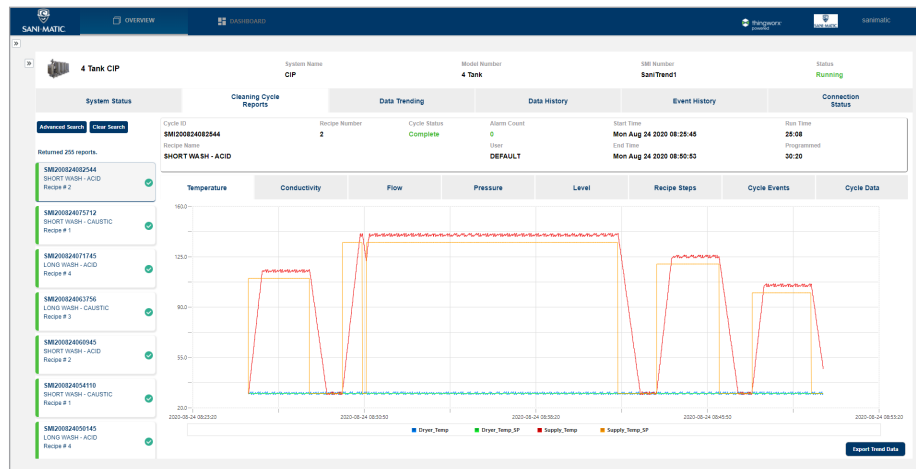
SANI-MATIC

OVERVIEW

DASHBOARD

thingworx powered

SANI-MATIC

sanimatic

»

»

4 Tank CIP

System Name
CIP

Model Number
4 Tank

SMI Number
SaniTrend1

Status
Running

System Status

Cleaning Cycle Reports

Data Trending

Data History

Event History

Connection Status

Advanced Search

Clear Search

Returned 255 reports.

SMI200824082544
SHORT WASH - ACID
Recipe # 2

SMI200824075712
SHORT WASH - CAUSTIC
Recipe # 1

SMI200824071745
LONG WASH - ACID
Recipe # 4

SMI200824063756
LONG WASH - CAUSTIC
Recipe # 3

SMI200824060945
SHORT WASH - ACID
Recipe # 2

SMI200824054110
SHORT WASH - CAUSTIC
Recipe # 1

SMI200824050145
LONG WASH - ACID
Recipe # 4

| Cycle ID | Recipe Number | Cycle Status | Alarm Count | Start Time | Run Time |
|---|---|---|---|---|---|
| SMI200824082544 | 2 | Complete | 0 | Mon Aug 24 2020 08:25:45 | 25:08 |
| Recipe Name | | | User | End Time | Programmed |
| SHORT WASH - ACID | | | DEFAULT | Mon Aug 24 2020 08:50:53 | 30:20 |

Temperature

Conductivity

Flow

Pressure

Level

Recipe Steps

Cycle Events

Cycle Data

160.0

125.0

90.0

55.0

20.0

2020-08-24 08:25:20

2020-08-24 08:30:50

2020-08-24 08:38:20

2020-08-24 08:45:50

2020-08-24 08:53:20

Dryer_Temp

Dryer_Temp_SP

Supply_Temp

Supply_Temp_SP

Export Trend Data